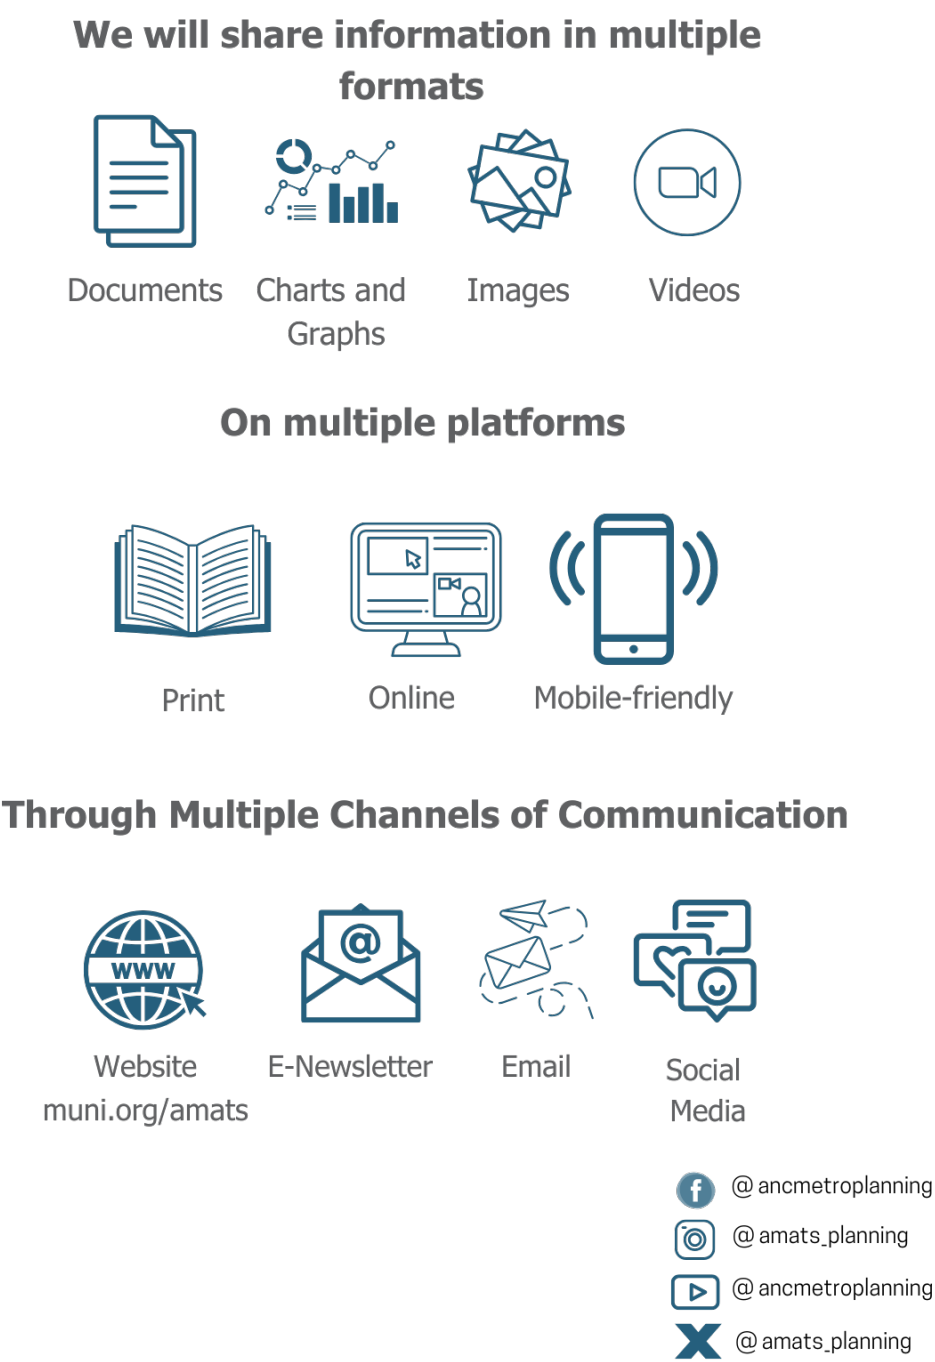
We will share information in multiple formats

Documents

Charts and Graphs

Images

Videos

On multiple platforms

Print

Online

Mobile-friendly

Through Multiple Channels of Communication

WWW

Website
muni.org/amats

@

E-Newsletter

Email

Social Media

@ancmetroplanning

@amats_planning

@ancmetroplanning

@amats_planning